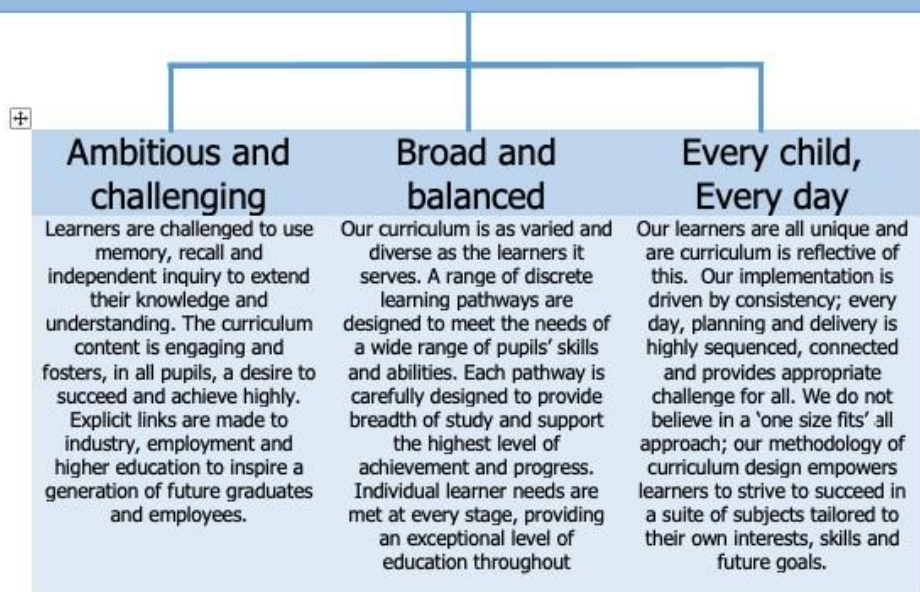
| Ambitious and challenging | Broad and balanced | Every child, Every day |
|---|---|---|
| Learners are challenged to use memory, recall and independent inquiry to extend their knowledge and understanding. The curriculum content is engaging and fosters, in all pupils, a desire to succeed and achieve highly. Explicit links are made to industry, employment and higher education to inspire a generation of future graduates and employees. | Our curriculum is as varied and diverse as the learners it serves. A range of discrete learning pathways are designed to meet the needs of a wide range of pupils' skills and abilities. Each pathway is carefully designed to provide breadth of study and support the highest level of achievement and progress. Individual learner needs are met at every stage, providing an exceptional level of education throughout | Our learners are all unique and are curriculum is reflective of this. Our implementation is driven by consistency; every day, planning and delivery is highly sequenced, connected and provides appropriate challenge for all. We do not believe in a 'one size fits' all approach; our methodology of curriculum design empowers learners to strive to succeed in a suite of subjects tailored to their own interests, skills and future goals. |